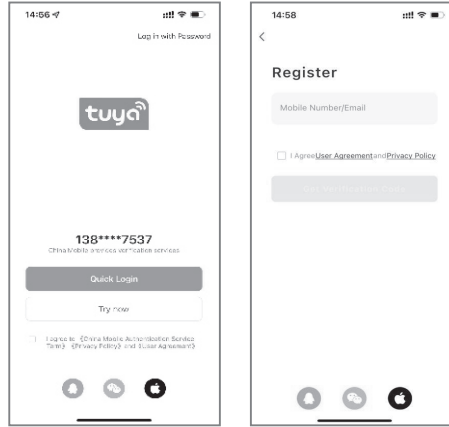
14:56

Log in with Password

tuya

138****7537

China Mobile provides verification services

Quick Login

Try now

I agree to 《China Mobile Authentication Service Terms》《Privacy Policy》and《User Agreement》

14:58

<

Register

Mobile Number/Email

I AgreeUser AgreementandPrivacy Policy

Get Verification Code